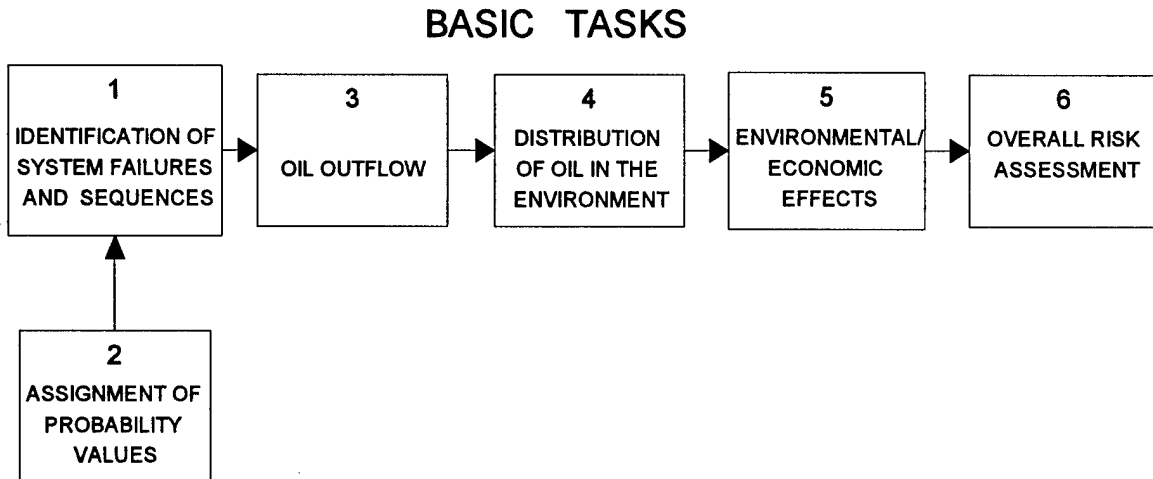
BASIC TASKS

1
IDENTIFICATION OF SYSTEM FAILURES AND SEQUENCES

3
OIL OUTFLOW

4
DISTRIBUTION OF OIL IN THE ENVIRONMENT

5
ENVIRONMENTAL/ ECONOMIC EFFECTS

6
OVERALL RISK ASSESSMENT

2
ASSIGNMENT OF PROBABILITY VALUES